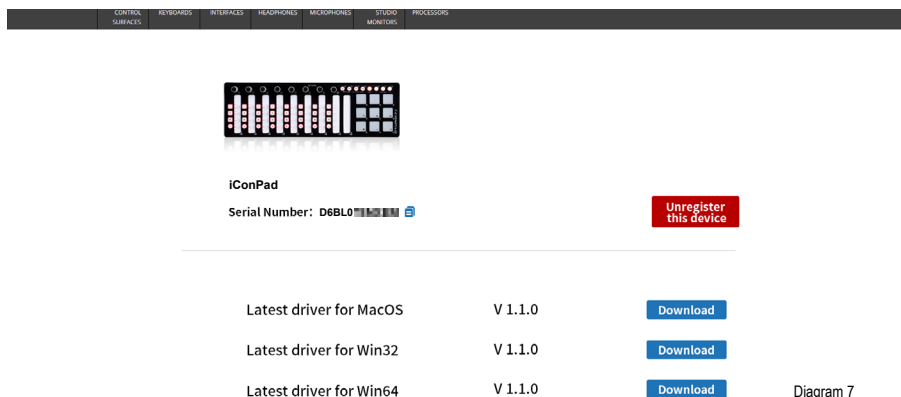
CONTROL SURFACES KEYBOARDS INTERFACES HEADPHONES MICROPHONES STUDIO MONITORS PROCESSORS

iConPad

Serial Number: D6BL0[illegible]

Unregister this device

Latest driver for MacOS V 1.1.0 Download

Latest driver for Win32 V 1.1.0 Download

Latest driver for Win64 V 1.1.0 Download

Diagram 7